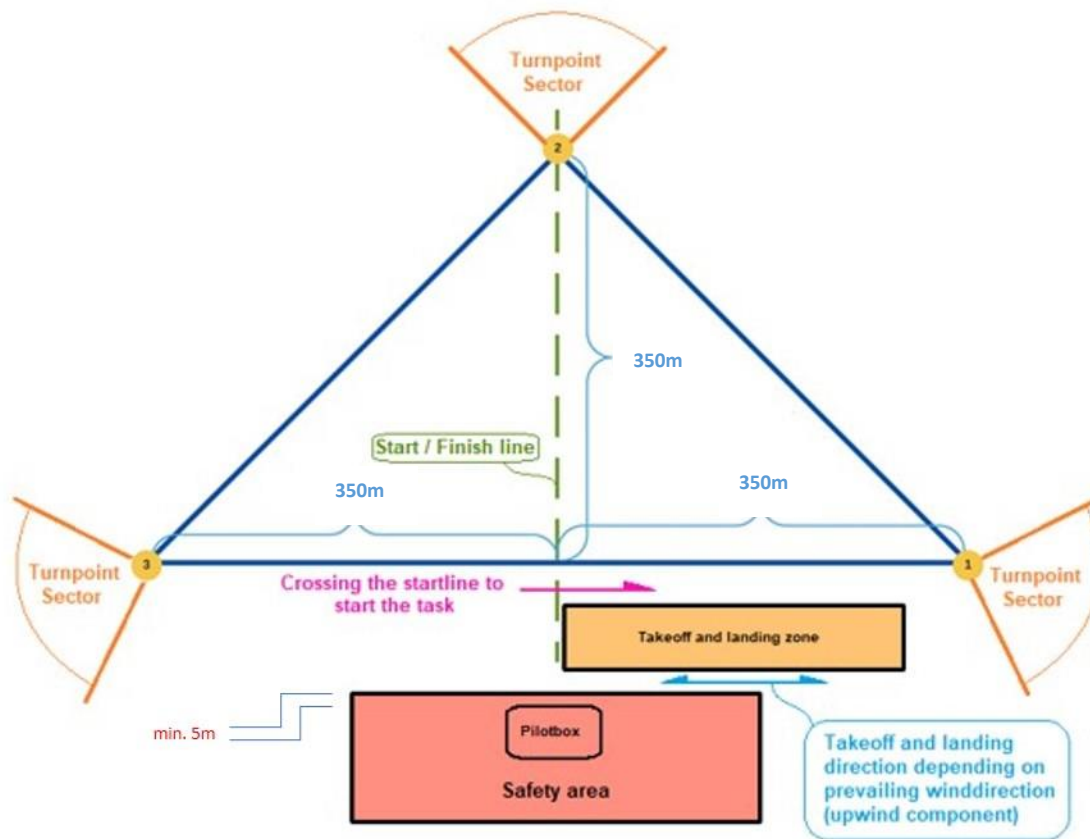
Turnpoint Sector

2

350m

Start / Finish line

350m

350m

Turnpoint Sector

3

1

Turnpoint Sector

Crossing the startline to start the task

Takeoff and landing zone

min. 5m

Pilotbox

Safety area

Takeoff and landing direction depending on prevailing winddirection (upwind component)